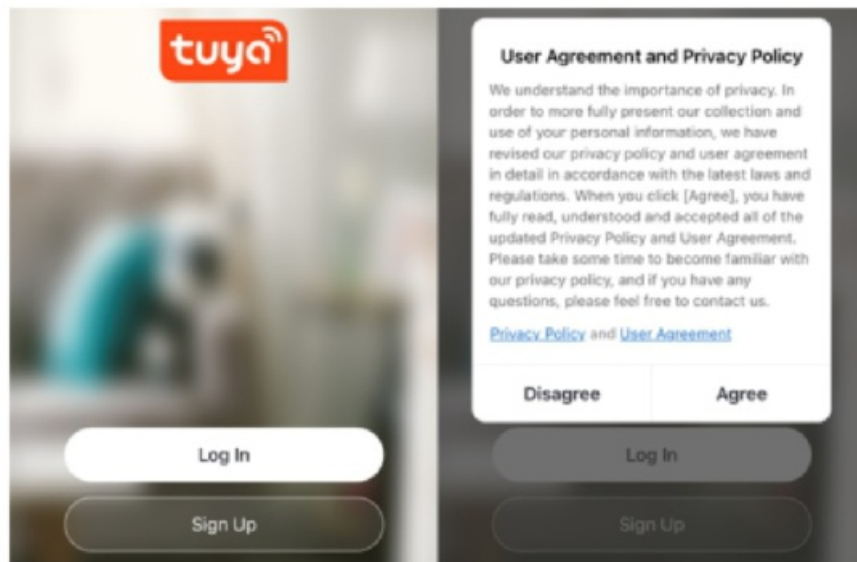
tuya

Log In

Sign Up

User Agreement and Privacy Policy

We understand the importance of privacy. In order to more fully present our collection and use of your personal information, we have revised our privacy policy and user agreement in detail in accordance with the latest laws and regulations. When you click [Agree], you have fully read, understood and accepted all of the updated Privacy Policy and User Agreement. Please take some time to become familiar with our privacy policy, and if you have any questions, please feel free to contact us.

Privacy Policy and User Agreement

Disagree

Agree

Log In

Sign Up